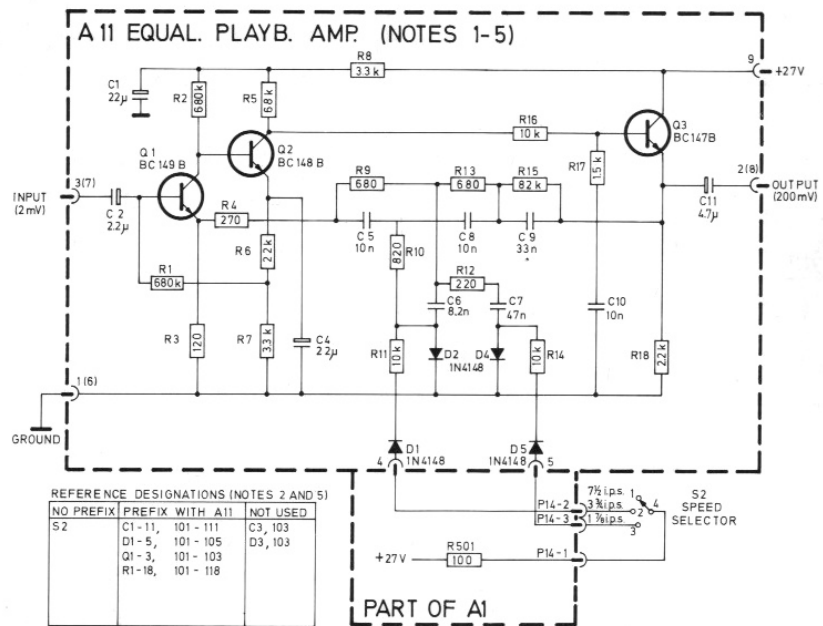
A 11 EQUAL. PLAYB. AMP. (NOTES 1-5)

R8 3.3k
9 +27V
C1 22μ
R2 680k
R5 68k
R16 10k
Q3 BC147B
Q1 BC149 B
Q2 BC148 B
R9 680
R13 680
R15 82k
R17 1.5k
INPUT (2mV) 3(7)
C2 2.2μ
R4 270
C5 10n
C8 10n
C9 33n *
2(8) OUTPUT (200mV)
C11 4.7μ
R6 2.2k
R10 820
R12 220
R1 680k
C6 8.2n
C7 47n
C10 10n
R3 120
R7 3.3k
C4 2.2μ
R11 10k
D2 1N4148
D4
10k R14
R18 2.2k
1(6)
GROUND
D1 1N4148 4
D5 1N4148 5

REFERENCE DESIGNATIONS (NOTES 2 AND 5)

| NO PREFIX | PREFIX WITH A11 | NOT USED |
|---|---|---|
| S2 | C1-11, 101 - 111 | C3, 103 |
| | D1-5, 101 - 105 | D3, 103 |
| | Q1-3, 101 - 103 | |
| | R1-18, 101 - 118 | |

P14-2 7½ i.p.s.
P14-3 3¾ i.p.s. 1⅞ i.p.s.
1 2 3 4
S2 SPEED SELECTOR
+27V R501 100 P14-1
PART OF A1